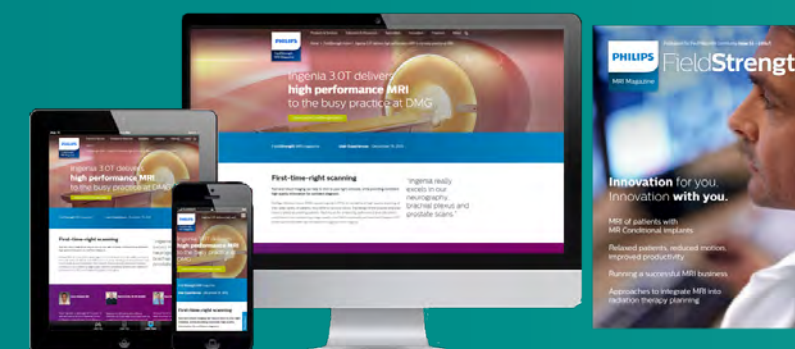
PHILIPS

Ingenia 3.0T delivers high performance MRI to the busy practice at DMG

First-time-right scanning

"Ingenia really excels in our neurography, brachial plexus and prostate scans."

PHILIPS

Ingenia 3.0T delivers high performance MRI to the busy practice at DMG

First-time-right scanning

PHILIPS

Ingenia 3.0T delivers high performance MRI to the busy practice at DMG

First-time-right scanning

PHILIPS

MRI Magazine

FieldStrengt

Innovation for you. Innovation with you.

MRI of patients with MR Conditional implants

Relaxed patients, reduced motion, improved productivity

Running a successful MRI business

Approaches to integrate MRI into radiation therapy planning